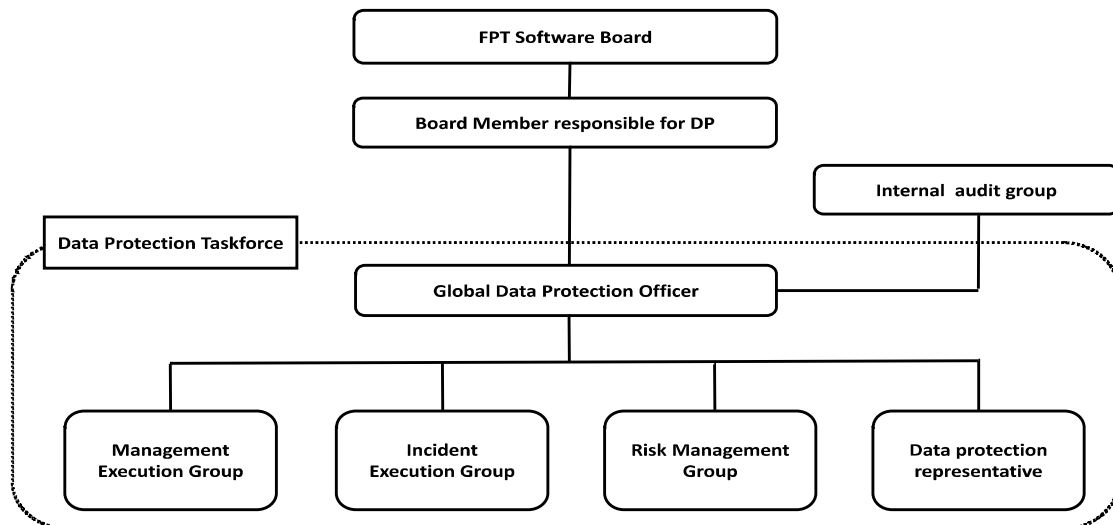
FPT Software Board

Board Member responsible for DP

Internal audit group

Data Protection Taskforce

Global Data Protection Officer

Management Execution Group

Incident Execution Group

Risk Management Group

Data protection representative